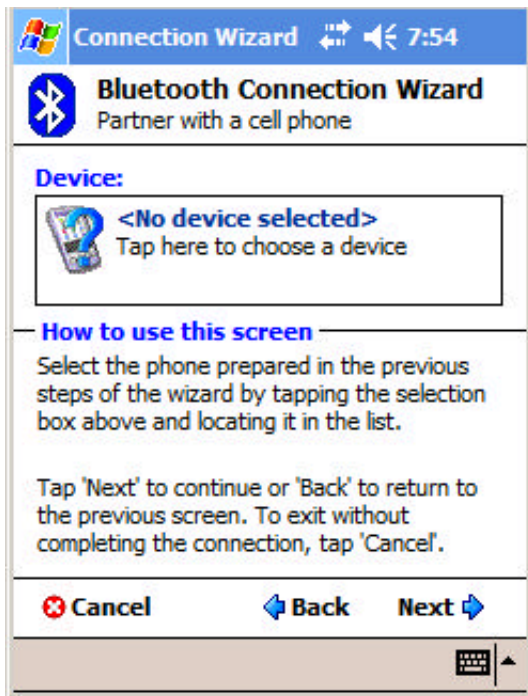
Connection Wizard 7:54

Bluetooth Connection Wizard
Partner with a cell phone

Device:

<No device selected>
Tap here to choose a device

How to use this screen

Select the phone prepared in the previous steps of the wizard by tapping the selection box above and locating it in the list.

Tap 'Next' to continue or 'Back' to return to the previous screen. To exit without completing the connection, tap 'Cancel'.

Cancel Back Next